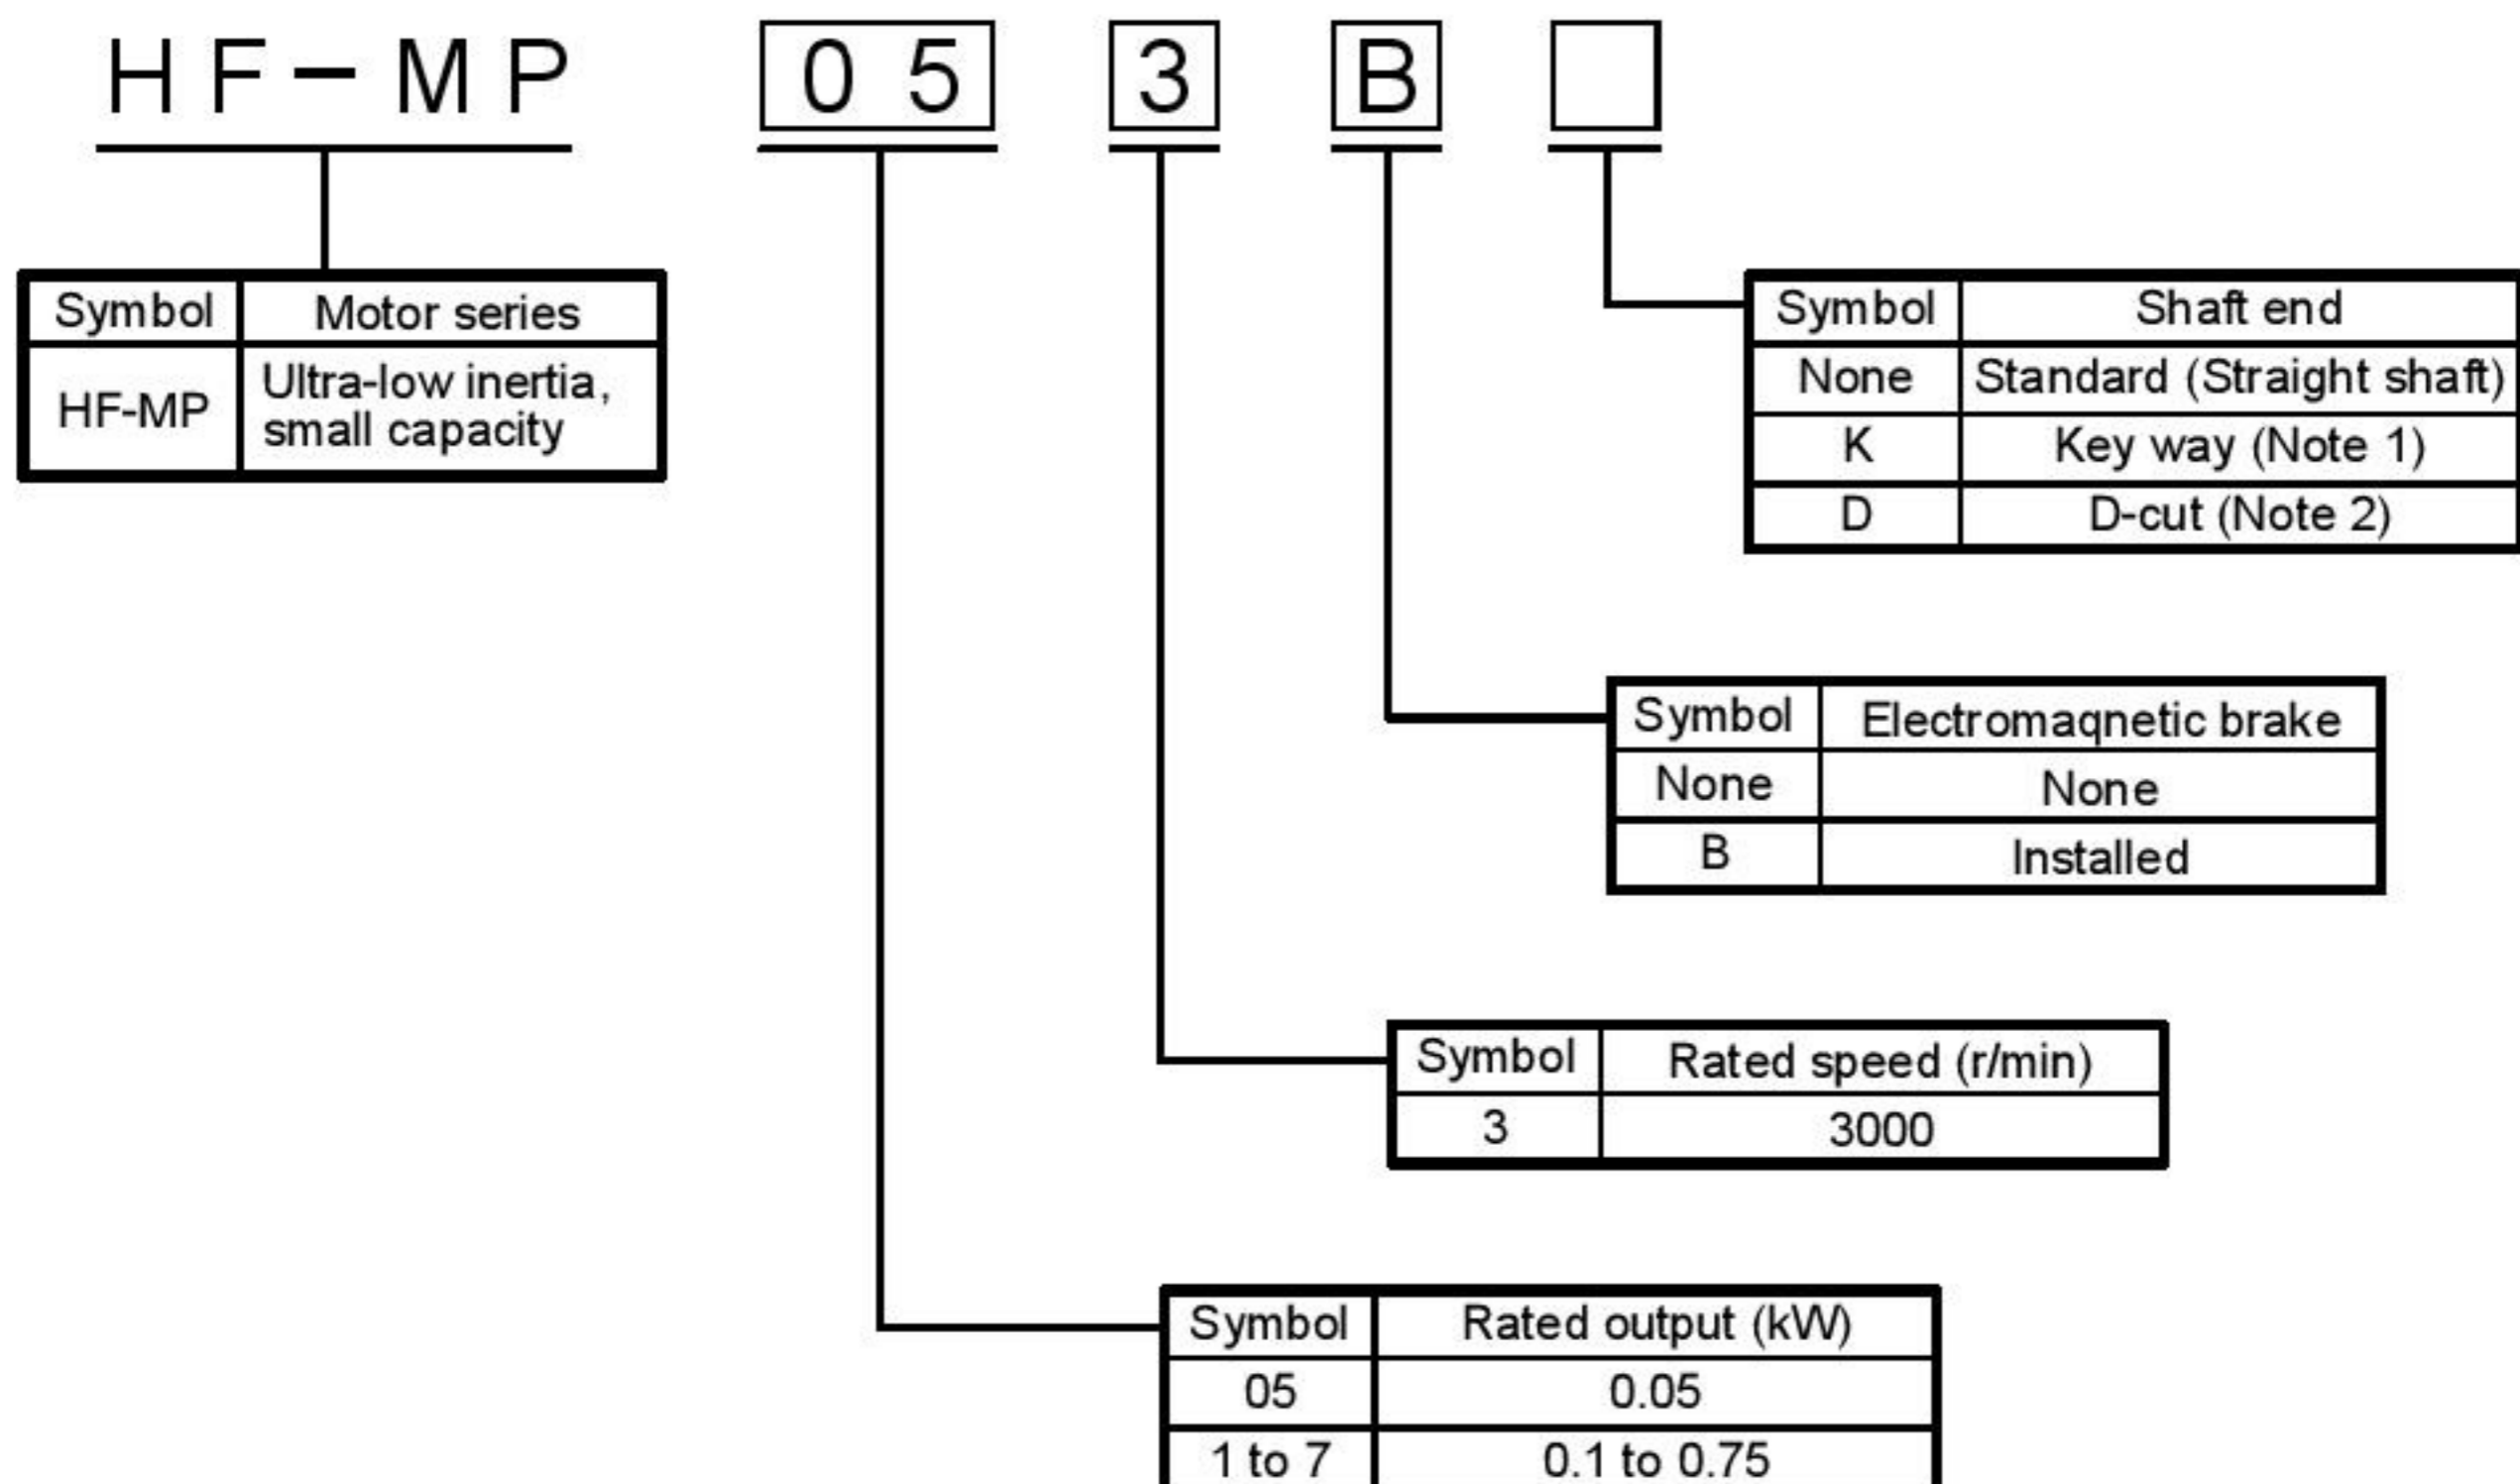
HF-MP 05 3 B

| Symbol | Motor series |
|---|---|
| HF-MP | Ultra-low inertia, small capacity |

| Symbol | Shaft end |
|---|---|
| None | Standard (Straight shaft) |
| K | Key way (Note 1) |
| D | D-cut (Note 2) |

| Symbol | Electromaqnetic brake |
|---|---|
| None | None |
| B | Installed |

| Symbol | Rated speed (r/min) |
|---|---|
| 3 | 3000 |

| Symbol | Rated output (kW) |
|---|---|
| 05 | 0.05 |
| 1 to 7 | 0.1 to 0.75 |